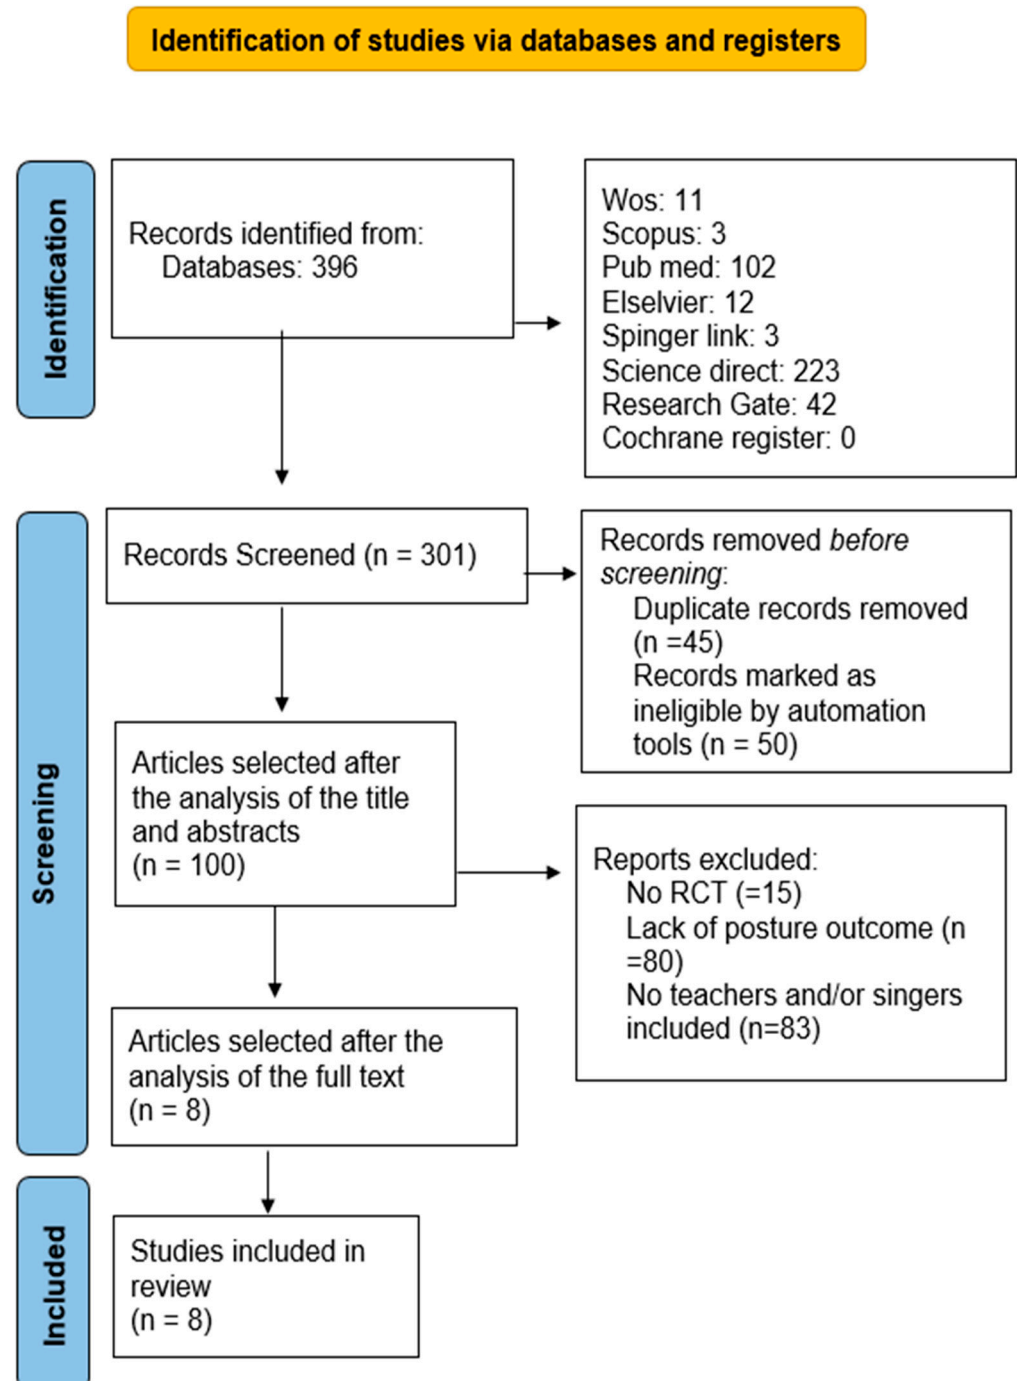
Identification of studies via databases and registers

Identification

Records identified from:
Databases: 396

Wos: 11
Scopus: 3
Pub med: 102
Elselvier: 12
Spinger link: 3
Science direct: 223
Research Gate: 42
Cochrane register: 0

Screening

Records Screened (n = 301)

Records removed *before screening*:
Duplicate records removed (n =45)
Records marked as ineligible by automation tools (n = 50)

Articles selected after the analysis of the title and abstracts
(n = 100)

Reports excluded:
No RCT (=15)
Lack of posture outcome (n =80)
No teachers and/or singers included (n=83)

Articles selected after the analysis of the full text
(n = 8)

Included

Studies included in review
(n = 8)